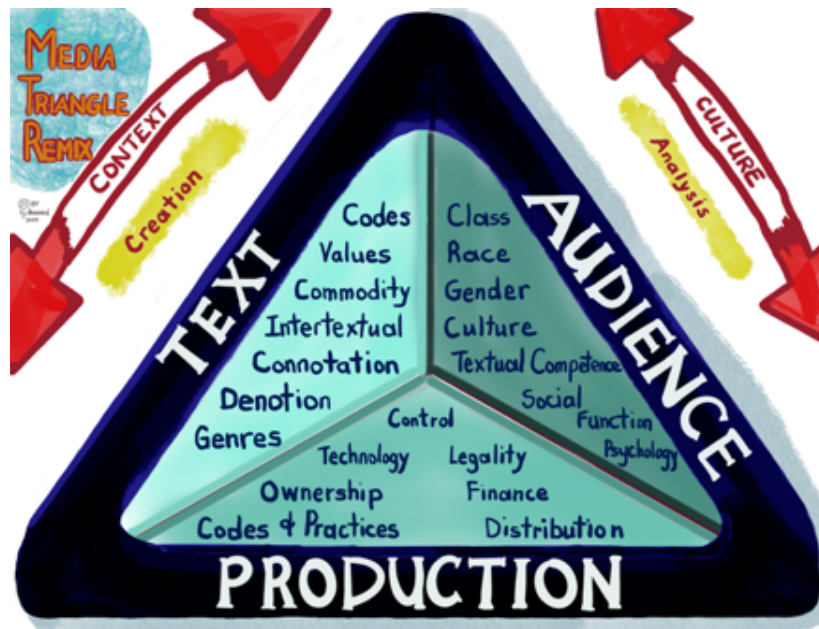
MEDIA TRIANGLE REMIX

CONTEXT

Creation

CULTURE

Analysis

TEXT

Codes
Values
Commodity
Intertextual
Connotation
Denotion
Genres

AUDIENCE

Class
Race
Gender
Culture
Textual Competence
Social
Function
Psychology

Control
Technology
Legality
Ownership
Finance
Codes & Practices
Distribution

PRODUCTION